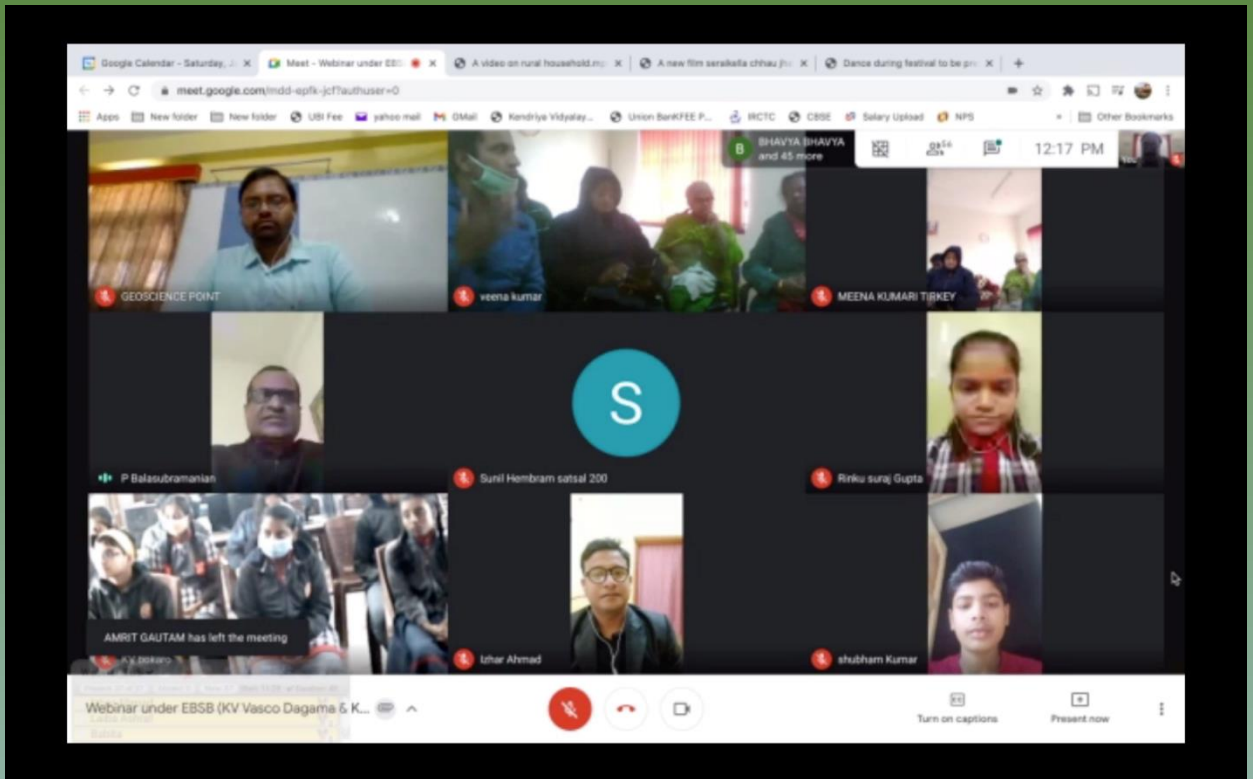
Google Calendar - Saturday, J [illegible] ×
Meet - Webinar under EBS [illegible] ×
A video on rural household.m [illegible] ×
A new film seraikella chhau jh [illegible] ×
Dance during festival to be pr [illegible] ×
+

meet.google.com/mdd-epfk-jcf?authuser=0

Apps New folder New folder UBI Fee yahoo mail GMail Kendriya Vidyalay... Union BankFEE P... IRCTC CBSE Salary Upload NPS Other Bookmarks

BHAVYA BHAVYA and 45 more

12:17 PM

You

GEOSCIENCE POINT

veena kumar

MEENA KUMARI TIRKEY

P Balasubramanian

S

Sunil Hembram satsal 200

Rinku suraj Gupta

AMRIT GAUTAM has left the meeting

KV bokaro

Izhar Ahmad

shubham Kumar

Webinar under EBSB (KV Vasco Dagama & K...

Turn on captions

Present now